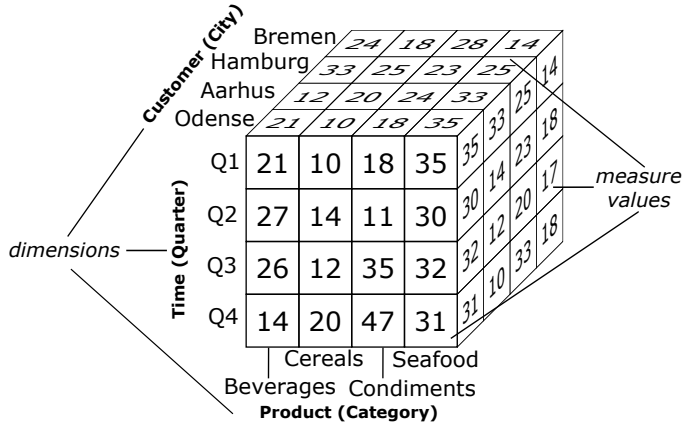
Customer (City)

Bremen 24 18 28 14
Hamburg 33 25 23 25
Aarhus 12 20 24 33
Odense 21 10 18 35

Time (Quarter)

| | | | | |
|---|---|---|---|---|
| Q1 | 21 | 10 | 18 | 35 |
| Q2 | 27 | 14 | 11 | 30 |
| Q3 | 26 | 12 | 35 | 32 |
| Q4 | 14 | 20 | 47 | 31 |

35 33 25 14
30 14 23 18
32 12 20 17
31 10 33 18

dimensions

measure values

Cereals Seafood
Beverages Condiments
Product (Category)